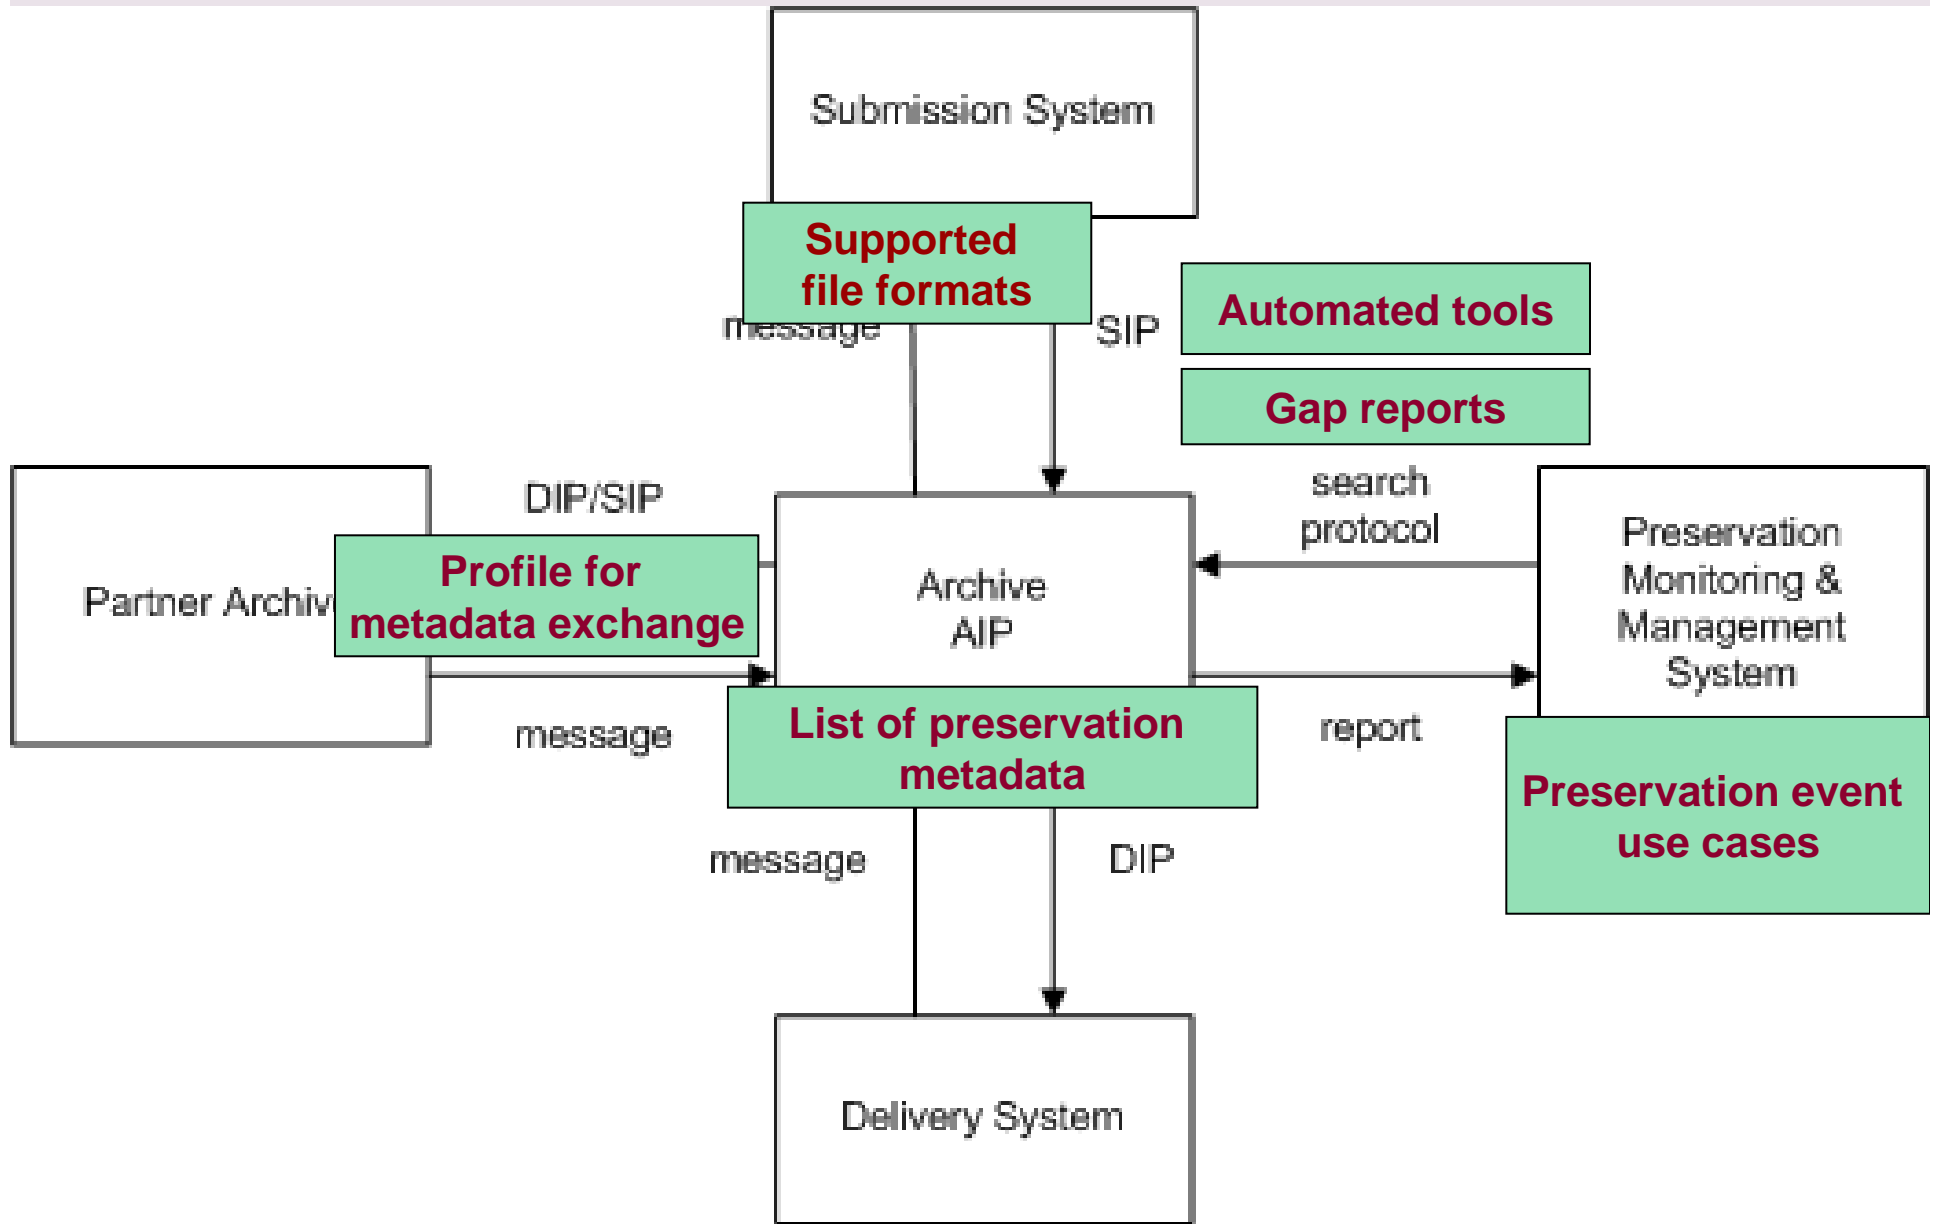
Submission System

Supported file formats

message

SIP

Automated tools

Gap reports

DIP/SIP

Partner Archiv

Profile for metadata exchange

Archive AIP

search protocol

Preservation Monitoring & Management System

message

List of preservation metadata

report

Preservation event use cases

message

DIP

Delivery System